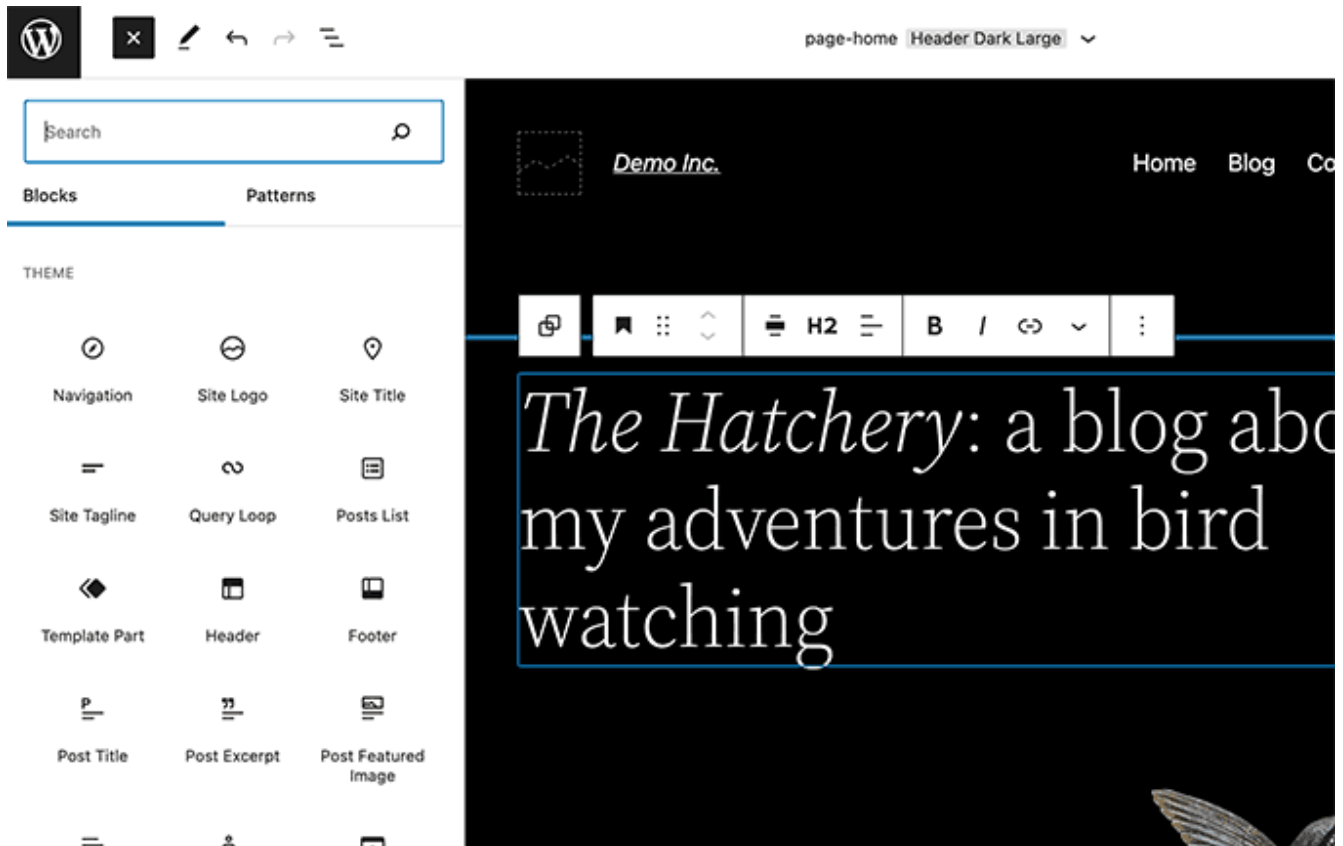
page-home Header Dark Large

Search

Blocks
Patterns

THEME

Navigation
Site Logo
Site Title
Site Tagline
Query Loop
Posts List
Template Part
Header
Footer
Post Title
Post Excerpt
Post Featured Image

Demo Inc.
Home Blog Co

H2 B I

The Hatchery: a blog abo my adventures in bird watching